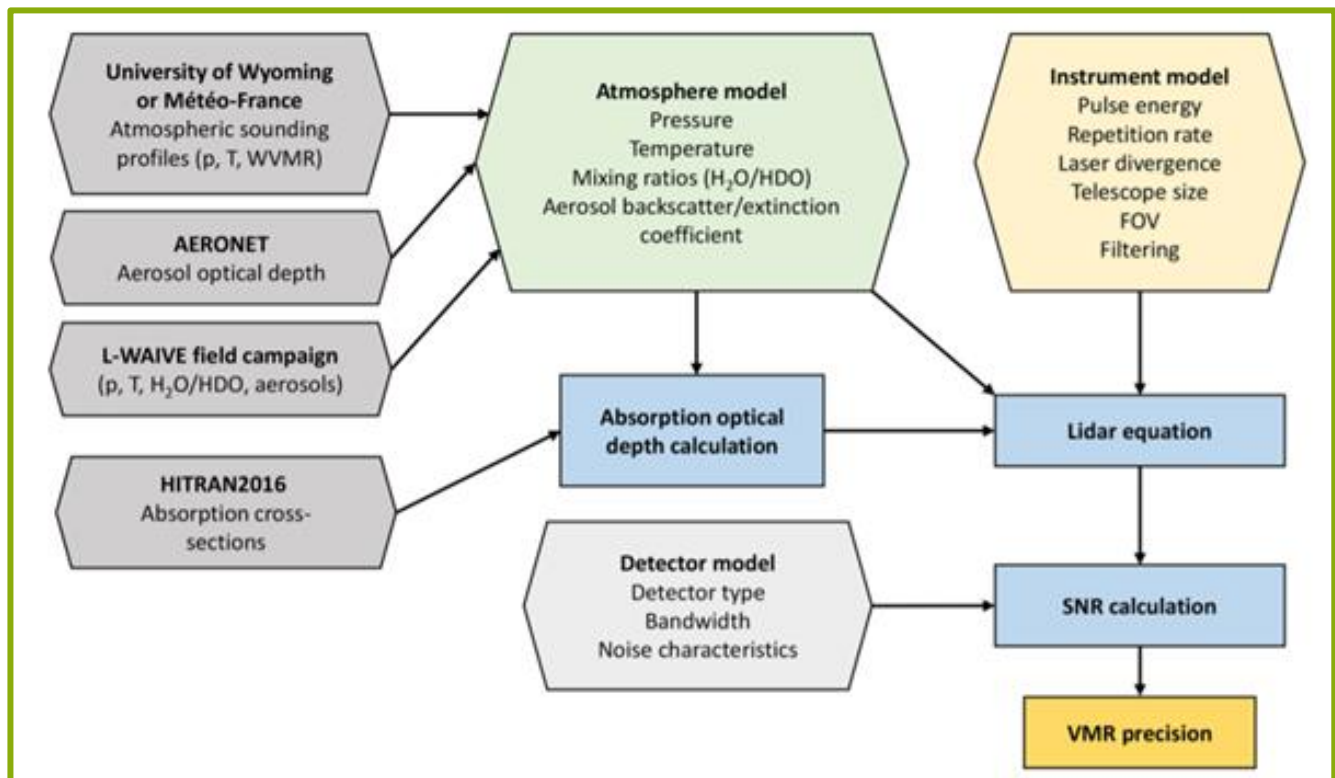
University of Wyoming or Météo-France
Atmospheric sounding profiles (p, T, WVMR)

AERONET
Aerosol optical depth

L-WAIVE field campaign
(p, T, $H_2O$/HDO, aerosols)

HITRAN2016
Absorption cross-sections

Atmosphere model
Pressure
Temperature
Mixing ratios ($H_2O$/HDO)
Aerosol backscatter/extinction coefficient

Instrument model
Pulse energy
Repetition rate
Laser divergence
Telescope size
FOV
Filtering

Absorption optical depth calculation

Lidar equation

Detector model
Detector type
Bandwidth
Noise characteristics

SNR calculation

VMR precision